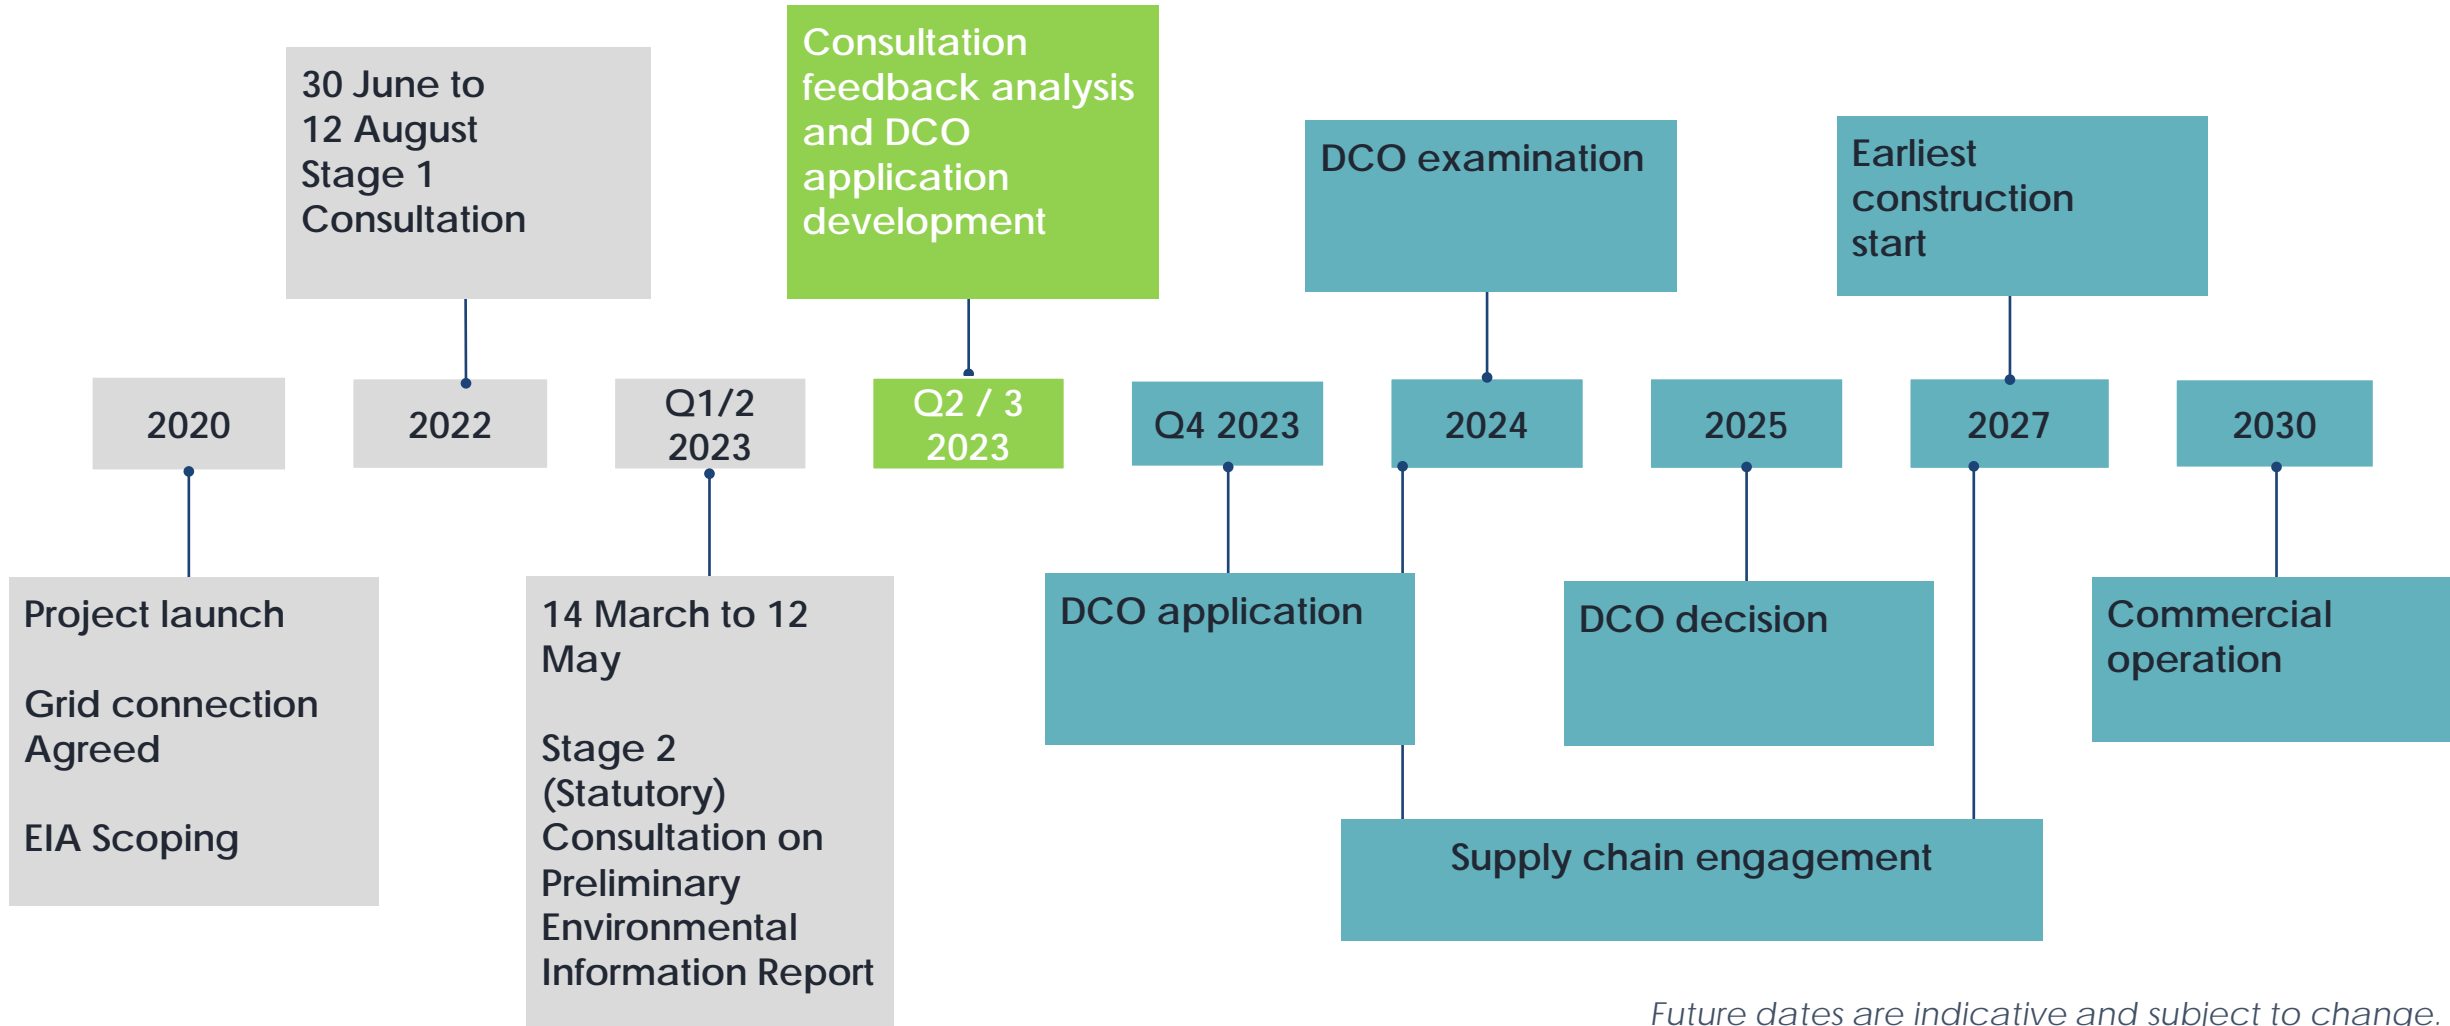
30 June to 12 August Stage 1 Consultation

Consultation feedback analysis and DCO application development

DCO examination

Earliest construction start

2020

2022

Q1/2 2023

Q2 / 3 2023

Q4 2023

2024

2025

2027

2030

Project launch

Grid connection Agreed

EIA Scoping

14 March to 12 May

Stage 2 (Statutory) Consultation on Preliminary Environmental Information Report

DCO application

DCO decision

Commercial operation

Supply chain engagement

Future dates are indicative and subject to change.